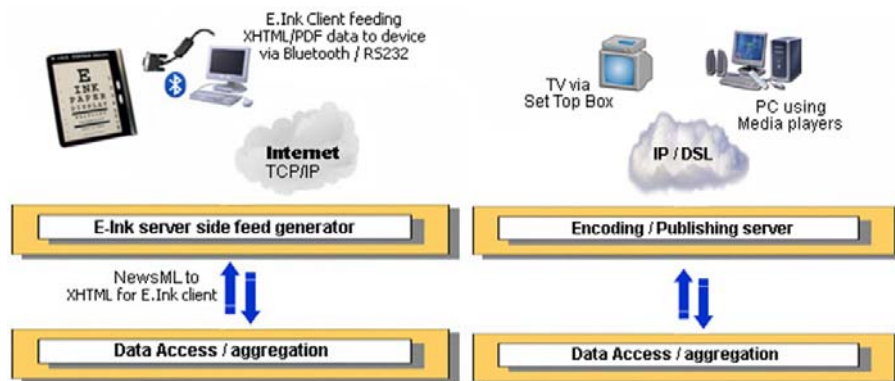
E.Ink Client feeding XHTML/PDF data to device via Bluetooth / RS232

E
INK
PAPER
DISPLAY

TV via Set Top Box

PC using Media players

Internet
TCP/IP

IP / DSL

E-Ink server side feed generator

Encoding / Publishing server

NewsML to XHTML for E.Ink client

Data Access / aggregation

Data Access / aggregation